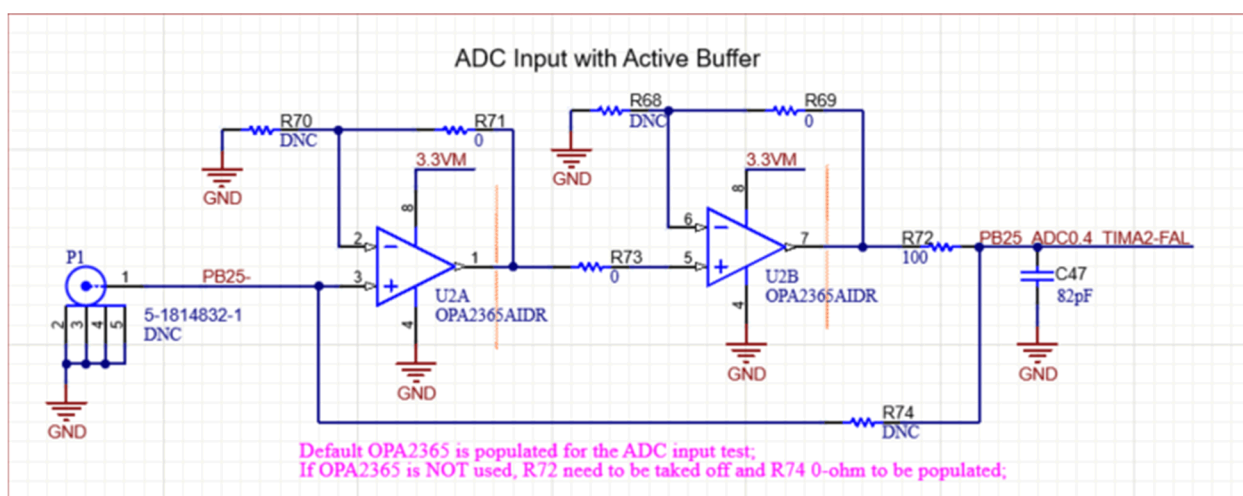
ADC Input with Active Buffer

R70
DNC
R71
0
R68
DNC
R69
0
GND
GND
3.3VM
3.3VM
8
8
2
3
1
6
5
7
U2A
OPA2365AIDR
U2B
OPA2365AIDR
4
4
R73
0
R72
100
PB25_ADC0.4_TIMA2-FAL
C47
82pF
P1
1
PB25-
5-1814832-1
DNC
2
3
4
5
GND
GND
GND
GND
R74
DNC

Default OPA2365 is populated for the ADC input test;
If OPA2365 is NOT used, R72 need to be taked off and R74 0-ohm to be populated;